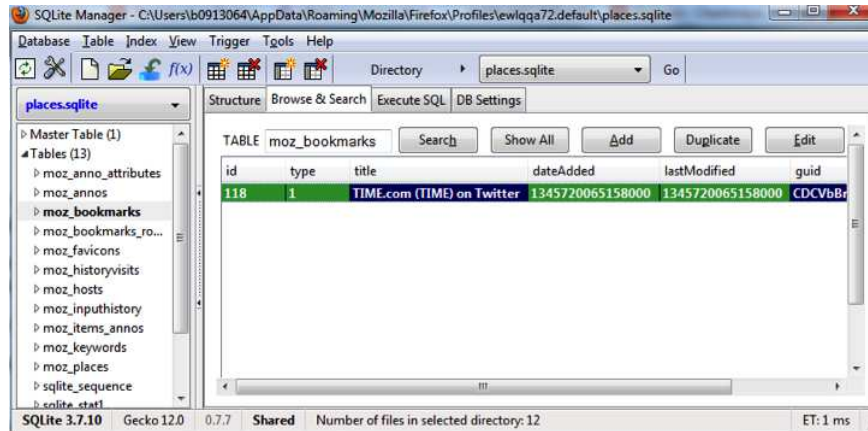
SQLite Manager - C:\Users\b0913064\AppData\Roaming\Mozilla\Firefox\Profiles\ewlqqa72.default\places.sqlite

Database Table Index View Trigger Tools Help

f(x) Directory ▸ places.sqlite Go

places.sqlite

Structure Browse & Search Execute SQL DB Settings

▷ Master Table (1)
◢ Tables (13)
▷ moz_anno_attributes
▷ moz_annos
▷ moz_bookmarks
▷ moz_bookmarks_ro...
▷ moz_favicons
▷ moz_historyvisits
▷ moz_hosts
▷ moz_inputhistory
▷ moz_items_annos
▷ moz_keywords
▷ moz_places
▷ sqlite_sequence
▷ sqlite_stat1

TABLE moz_bookmarks Search Show All Add Duplicate Edit

| id | type | title | dateAdded | lastModified | guid |
|---|---|---|---|---|---|
| 118 | 1 | TIME.com (TIME) on Twitter | 1345720065158000 | 1345720065158000 | CDCVbBr |

SQLite 3.7.10 Gecko 12.0 0.7.7 Shared Number of files in selected directory: 12 ET: 1 ms